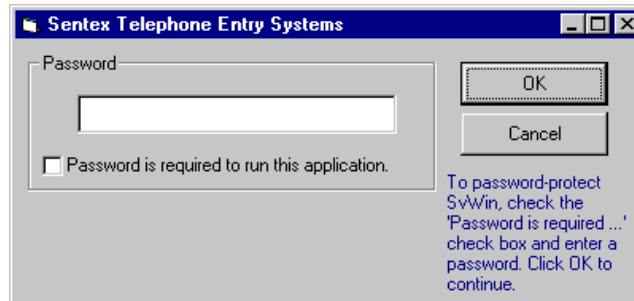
Sentex Telephone Entry Systems

Password

Password is required to run this application.

OK

Cancel

To password-protect SvWin, check the 'Password is required ...' check box and enter a password. Click OK to continue.